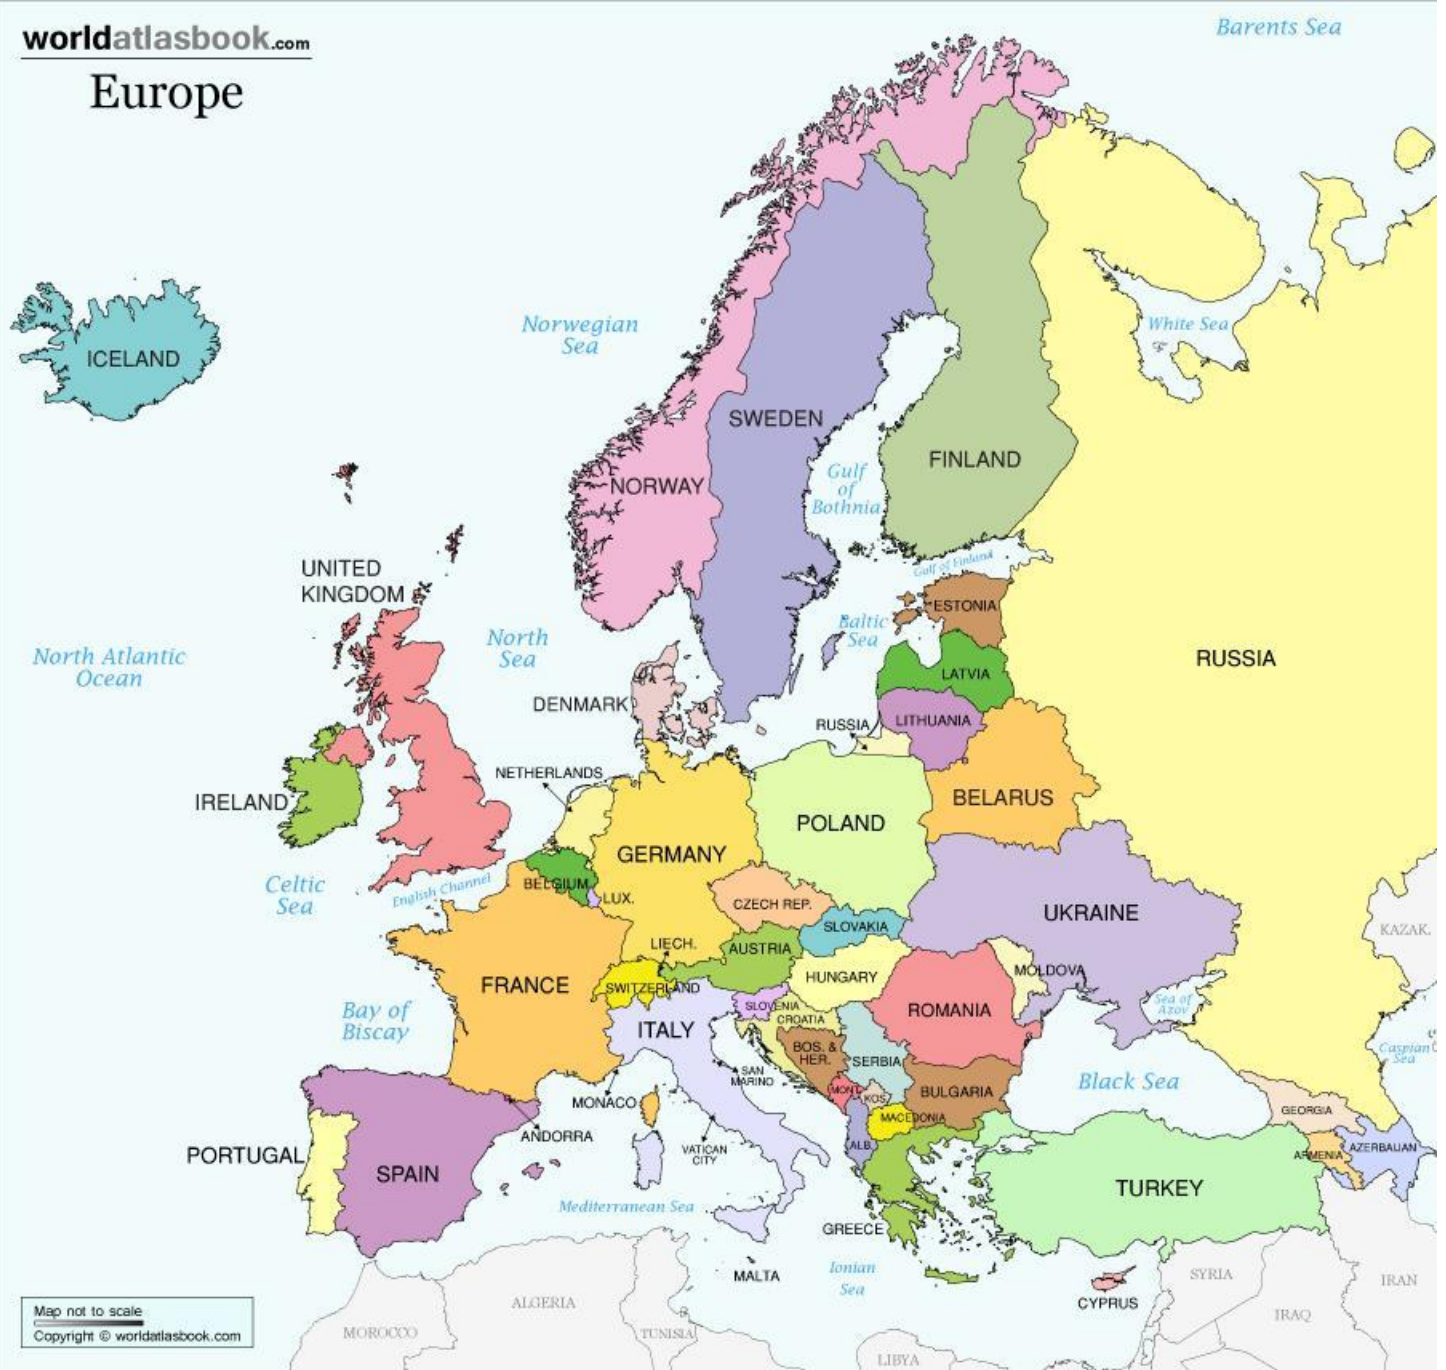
worldatlasbook.com
Europe

Barents Sea

ICELAND

Norwegian Sea

White Sea

SWEDEN

FINLAND

NORWAY

Gulf of Bothnia

Gulf of Finland

ESTONIA

UNITED KINGDOM

North Sea

Baltic Sea

RUSSIA

North Atlantic Ocean

LATVIA

DENMARK

RUSSIA

LITHUANIA

NETHERLANDS

IRELAND

BELARUS

POLAND

GERMANY

Celtic Sea

English Channel

BELGIUM

LUX.

CZECH REP.

UKRAINE

SLOVAKIA

KAZAK.

LIECH.

AUSTRIA

FRANCE

SWITZERLAND

HUNGARY

MOLDOVA

SLOVENIA

CROATIA

ROMANIA

Sea of Azov

Bay of Biscay

ITALY

BOS. & HER.

SERBIA

Caspian Sea

SAN MARINO

Black Sea

MONT.

KOS.

BULGARIA

MONACO

MACEDONIA

GEORGIA

ANDORRA

ALB.

ARMENIA

AZERBAIJAN

PORTUGAL

SPAIN

VATICAN CITY

TURKEY

Mediterranean Sea

GREECE

MALTA

Ionian Sea

SYRIA

IRAN

CYPRUS

ALGERIA

IRAQ

Map not to scale
Copyright © worldatlasbook.com

MOROCCO

TUNISIA

LIBYA